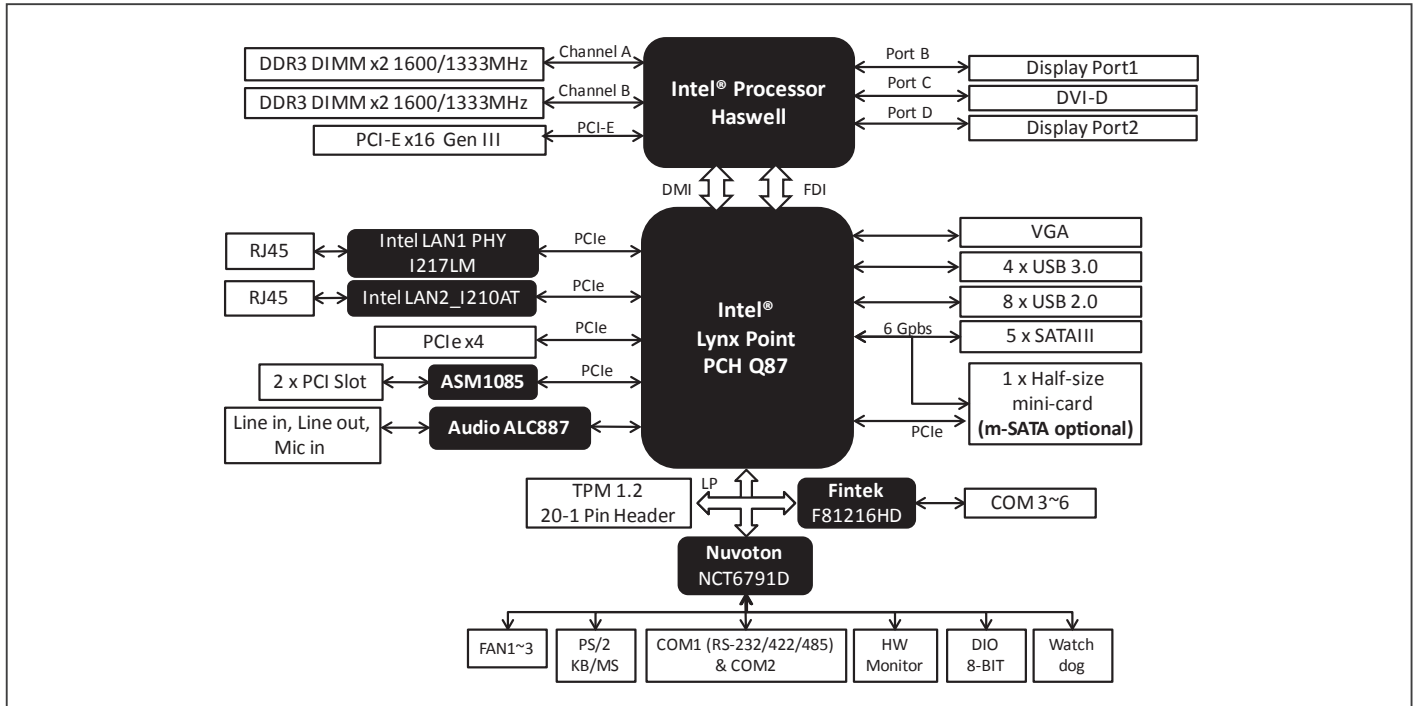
DDR3 DIMM x2 1600/1333MHz
Channel A
DDR3 DIMM x2 1600/1333MHz
Channel B
PCI-E x16 Gen III
PCI-E
Intel® Processor Haswell
Port B
Display Port1
Port C
DVI-D
Port D
Display Port2
DMI
FDI
RJ45
Intel LAN1 PHY I217LM
PCIe
RJ45
Intel LAN2_I210AT
PCIe
PCIe x4
PCIe
2 x PCI Slot
ASM1085
PCIe
Line in, Line out, Mic in
Audio ALC887
Intel® Lynx Point PCH Q87
VGA
4 x USB 3.0
8 x USB 2.0
6 Gpbs
5 x SATAIII
1 x Half-size mini-card
(m-SATA optional)
PCIe
TPM 1.2 20-1 Pin Header
LP
Fintek F81216HD
COM 3~6
Nuvoton NCT6791D
FAN1~3
PS/2 KB/MS
COM1 (RS-232/422/485) & COM2
HW Monitor
DIO 8-BIT
Watch dog